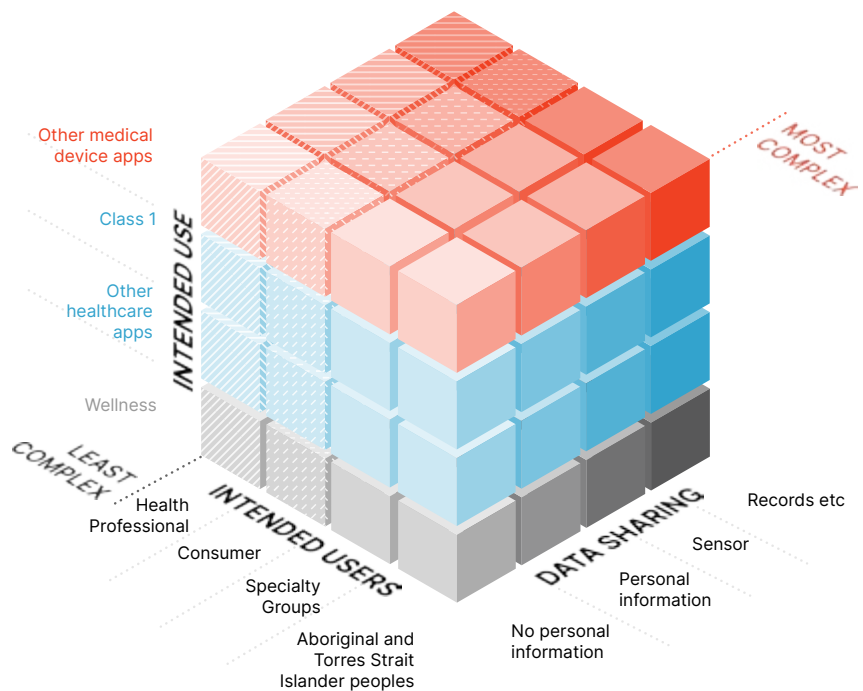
Other medical device apps

Class 1

Other healthcare apps

Wellness

INTENDED USE

MOST COMPLEX

LEAST COMPLEX

Health Professional

Consumer

Specialty Groups

Aboriginal and Torres Strait Islander peoples

INTENDED USERS

DATA SHARING

Records etc

Sensor

Personal information

No personal information